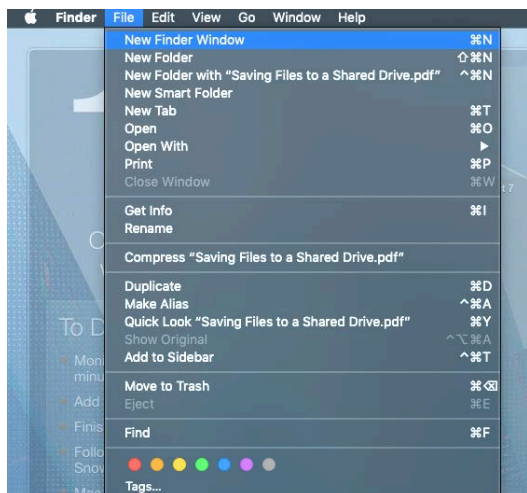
Finder File Edit View Go Window Help

New Finder Window ⌘N
New Folder ⇧⌘N
New Folder with "Saving Files to a Shared Drive.pdf" ^⌘N
New Smart Folder
New Tab ⌘T
Open ⌘O
Open With ▶
Print ⌘P
Close Window ⌘W

Get Info ⌘I
Rename

Compress "Saving Files to a Shared Drive.pdf"

Duplicate ⌘D
Make Alias ^⌘A
Quick Look "Saving Files to a Shared Drive.pdf" ⌘Y
Show Original ^⌥⌘A
Add to Sidebar ^⌘T

Move to Trash ⌘⌫
Eject ⌘E

Find ⌘F

Tags...

To D
Mon
minu
Add
Finis
Follo
Snov